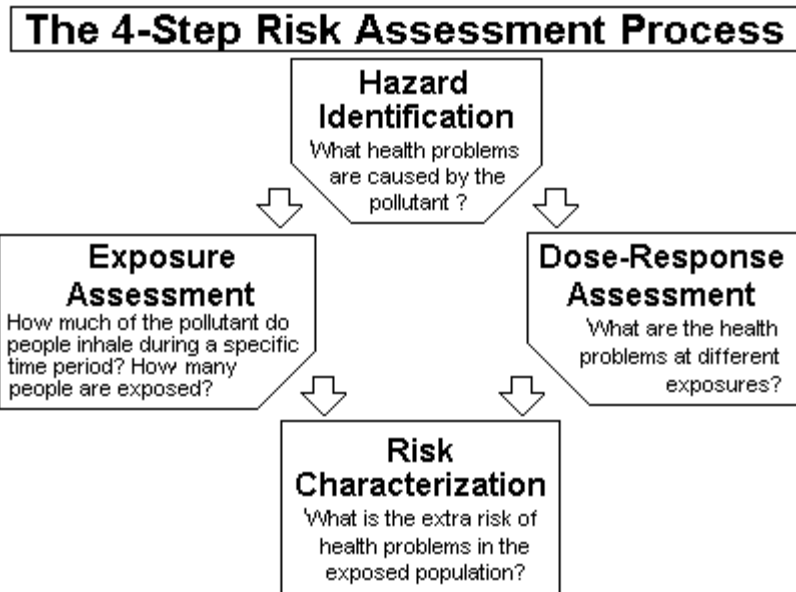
The 4-Step Risk Assessment Process

Hazard Identification
What health problems are caused by the pollutant ?

Exposure Assessment
How much of the pollutant do people inhale during a specific time period? How many people are exposed?

Dose-Response Assessment
What are the health problems at different exposures?

Risk Characterization
What is the extra risk of health problems in the exposed population?